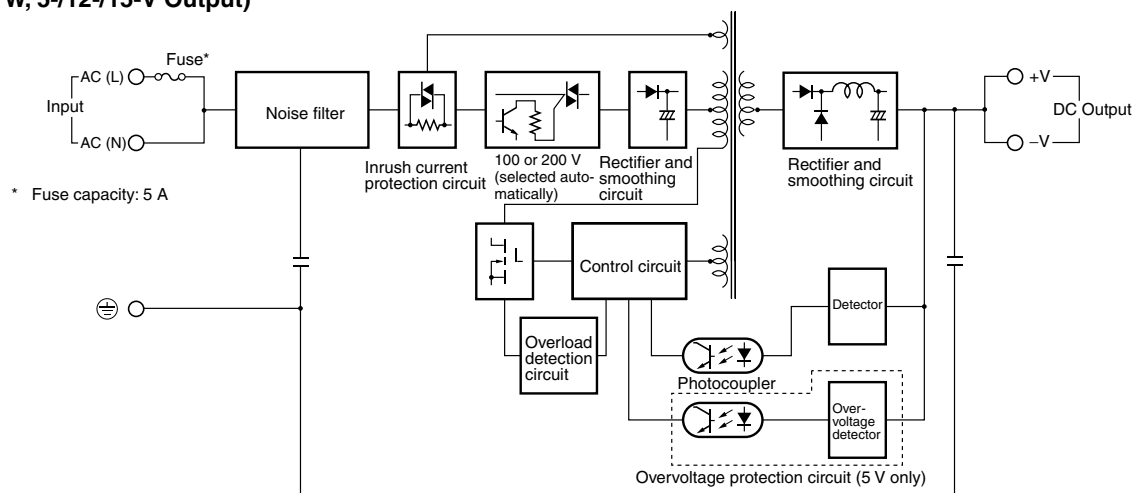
W, 5-/12-/15-V Output)

Fuse*

AC (L)

Input

AC (N)

Noise filter

Inrush current protection circuit

100 or 200 V (selected automatically)

Rectifier and smoothing circuit

Rectifier and smoothing circuit

+V

DC Output

–V

* Fuse capacity: 5 A

Control circuit

Detector

Overload detection circuit

Photocoupler

Overvoltage detector

Overvoltage protection circuit (5 V only)